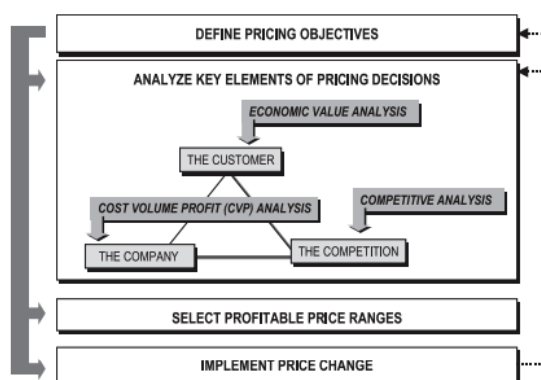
DEFINE PRICING OBJECTIVES

ANALYZE KEY ELEMENTS OF PRICING DECISIONS

ECONOMIC VALUE ANALYSIS

THE CUSTOMER

COST VOLUME PROFIT (CVP) ANALYSIS

COMPETITIVE ANALYSIS

THE COMPANY

THE COMPETITION

SELECT PROFITABLE PRICE RANGES

IMPLEMENT PRICE CHANGE